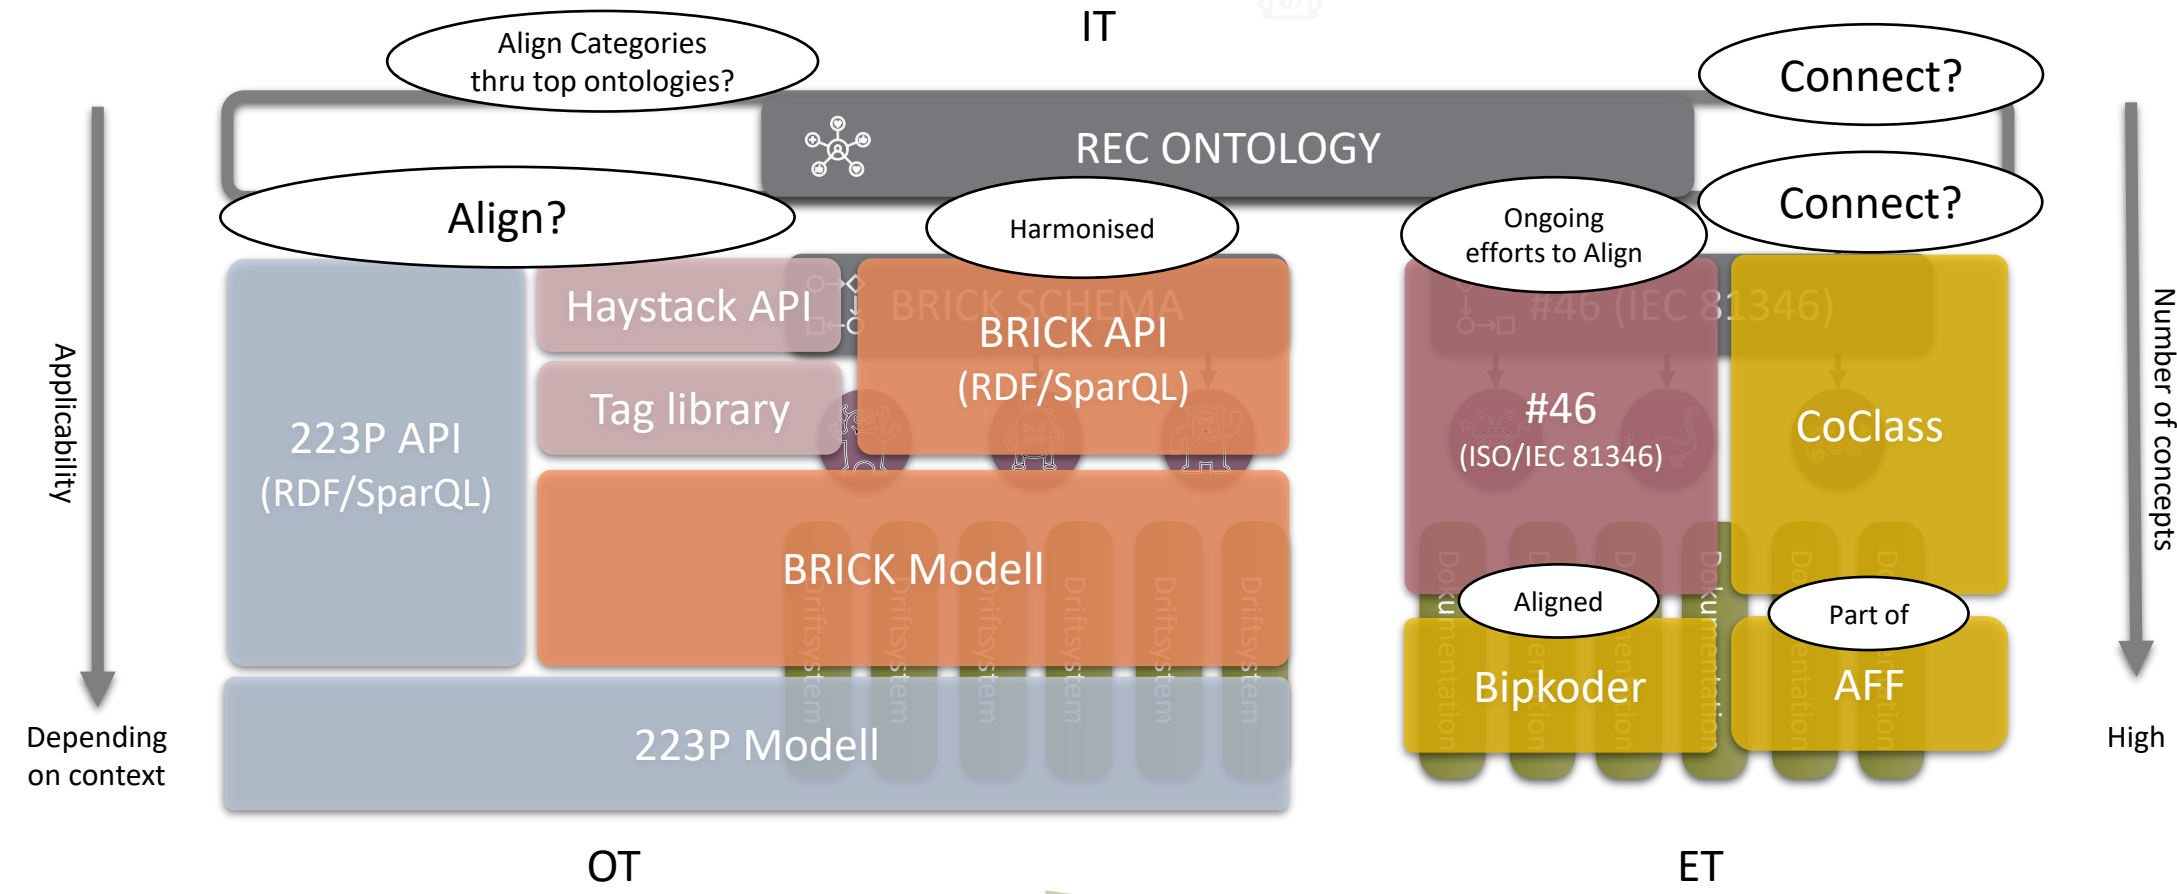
IT

Align Categories thru top ontologies?

Connect?

REC ONTOLOGY

Align?

Harmonised

Ongoing efforts to Align

Connect?

Applicability

Haystack API

BRICK SCHEMA

BRICK API (RDF/SparQL)

#46 (IEC 81346)

Number of concepts

223P API (RDF/SparQL)

Tag library

#46 (ISO/IEC 81346)

CoClass

BRICK Modell

Driftsystem

Driftsystem

Driftsystem

Driftsystem

Driftsystem

Driftsystem

Dokumentation

Dokumentation

Dokumentation

Dokumentation

Dokumentation

Dokumentation

Aligned

Part of

Bipkoder

AFF

Depending on context

223P Modell

High

OT

ET